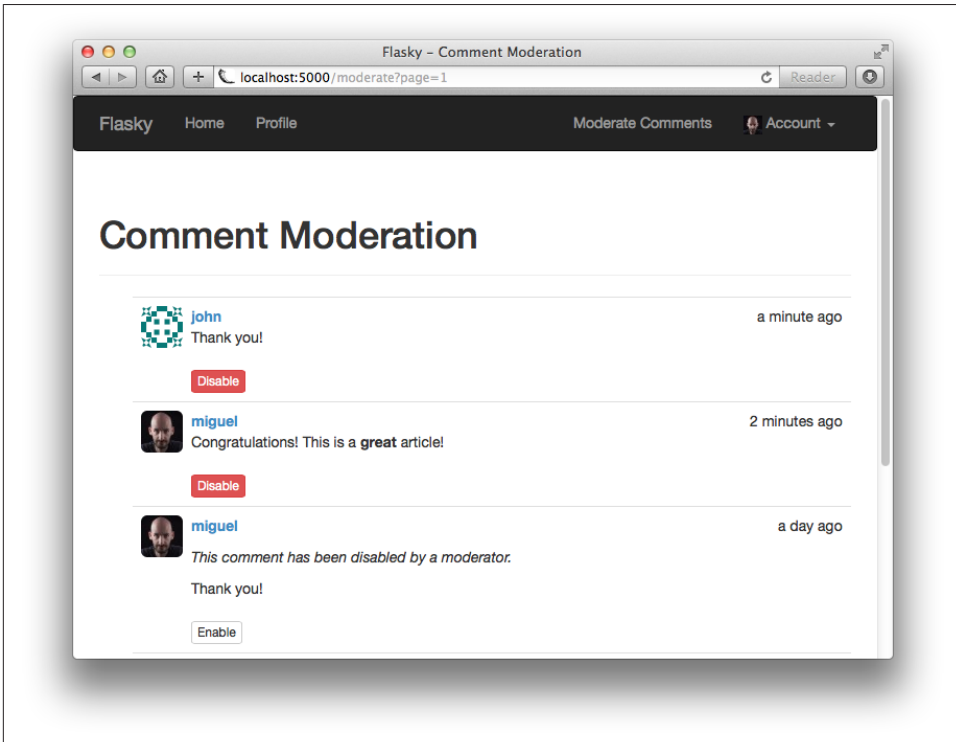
Flasky - Comment Moderation

localhost:5000/moderate?page=1

Reader

Flasky Home Profile

Moderate Comments Account

Comment Moderation

john
a minute ago
Thank you!

Disable

miguel
2 minutes ago
Congratulations! This is a **great** article!

Disable

miguel
a day ago
*This comment has been disabled by a moderator.*

Thank you!

Enable